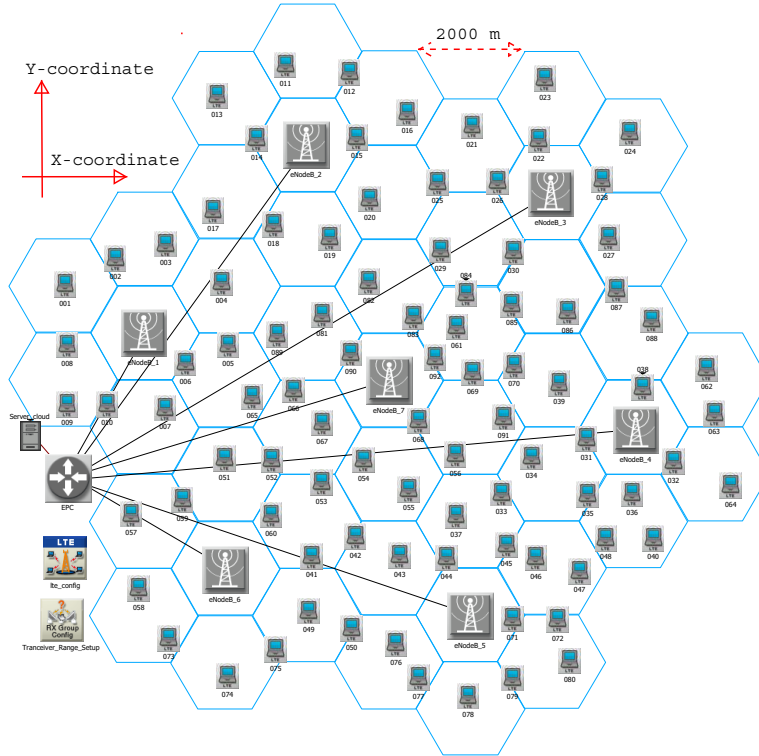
2000 m

Y-coordinate

X-coordinate

011 012 013 014 eNodeB_2 015 016 021 022 023 024 025 026 eNodeB_3 028 017 018 019 020 027 003 002 001 004 029 030 084 087 088 083 085 086 eNodeB_1 081 082 089 061 008 006 005 090 092 069 070 039 038 062 009 010 007 065 066 067 eNodeB_7 068 091 063 Server_cloud 051 052 054 056 034 031 eNodeB_4 032 064 EPC 053 055 033 035 036 057 059 060 037 048 040 042 043 044 045 046 047 lte_config eNodeB_6 041 RX Group Config Tranceiver_Range_Setup 058 049 050 076 eNodeB_5 071 072 073 075 077 079 080 074 078

LTE